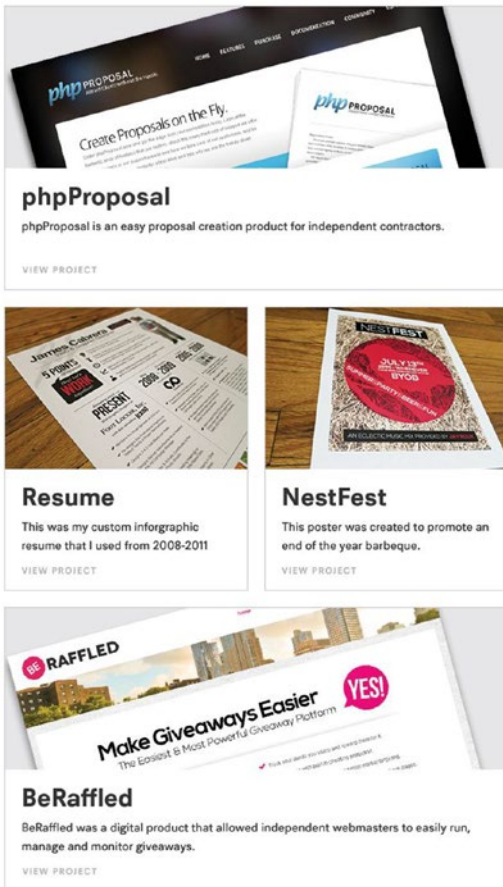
php PROPOSAL

HOME FEATURES PURCHASE DOCUMENTATION COMMUNITY

Create Proposals on the Fly.

php PROPOSAL

phpProposal

phpProposal is an easy proposal creation product for independent contractors.

VIEW PROJECT

James Cabrera

5 POINTS

WORK

PRESENT

2008 2011

NESTFEST

JULY 13th

BYOB

AN ECLECTIC MUSIC MIX PROVIDED BY

Resume

This was my custom inforgraphic resume that I used from 2008-2011

VIEW PROJECT

NestFest

This poster was created to promote an end of the year barbeque.

VIEW PROJECT

BE RAFFLED

YES!

Make Giveaways Easier

The Easiest & Most Powerful Giveaway Platform

BeRaffled

BeRaffled was a digital product that allowed independent webmasters to easily run, manage and monitor giveaways.

VIEW PROJECT